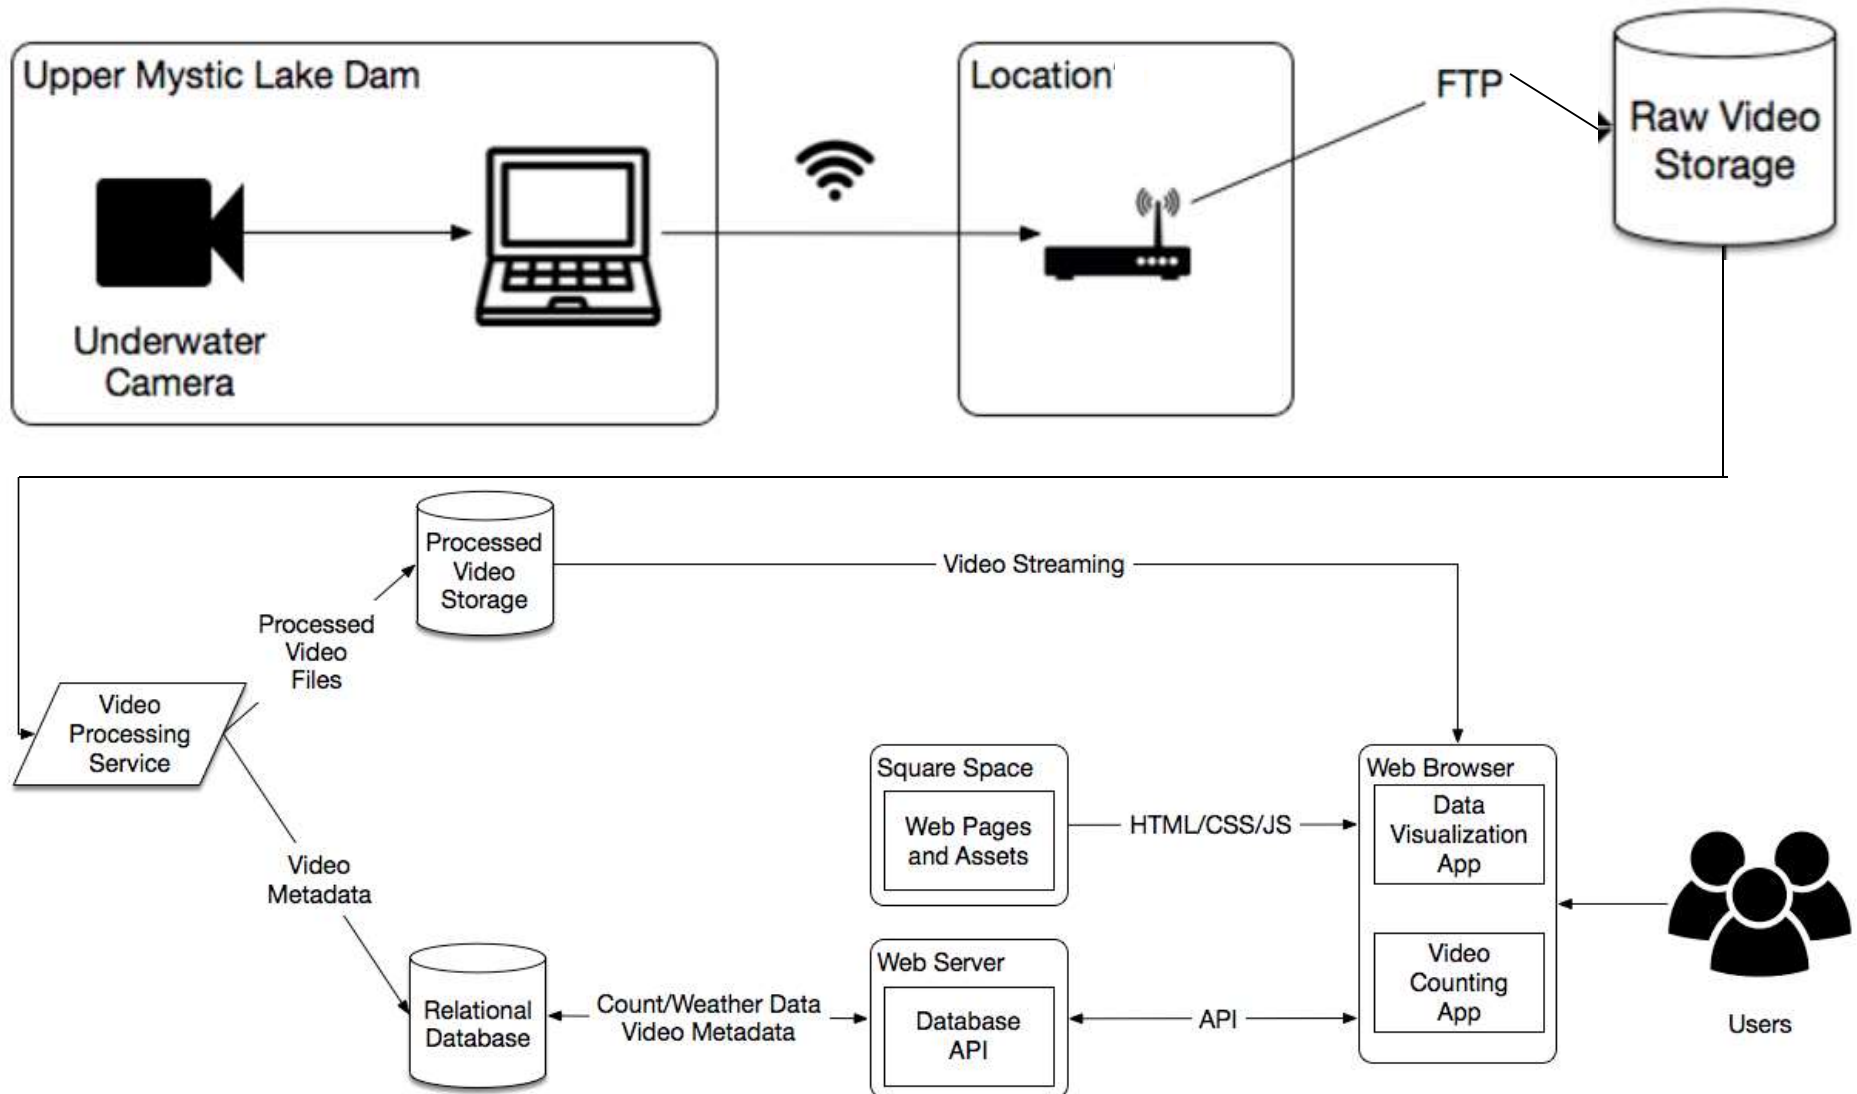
Upper Mystic Lake Dam

Underwater Camera

Location

FTP

Raw Video Storage

Processed Video Storage

Video Streaming

Processed Video Files

Video Processing Service

Square Space

Web Pages and Assets

HTML/CSS/JS

Web Browser

Data Visualization App

Video Metadata

Video Counting App

Web Server

Relational Database

Count/Weather Data Video Metadata

Database API

API

Users